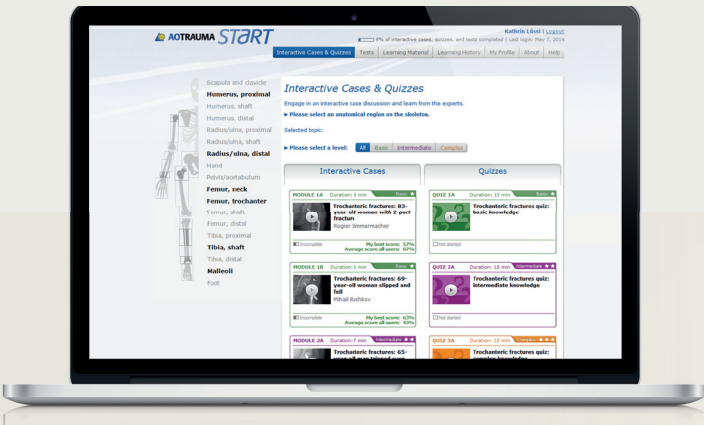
AOTRAUMA START

Kathrin Lössi | Logout
0% of interactive cases, quizzes, and tests completed | Last login: May 7, 2014

Interactive Cases & Quizzes | Tests | Learning Material | Learning History | My Profile | About | Help

Scapula and clavicle
Humerus, proximal
Humerus, shaft
Humerus, distal
Radius/ulna, proximal
Radius/ulna, shaft
Radius/ulna, distal
Hand
Pelvis/acetabulum
Femur, neck
Femur, trochanter
Femur, shaft
Femur, distal
Tibia, proximal
Tibia, shaft
Tibia, distal
Malleoli
Foot

Interactive Cases & Quizzes

Engage in an interactive case discussion and learn from the experts.

▶ Please select an anatomical region on the skeleton.

Selected topic:

▶ Please select a level: All | Basic | Intermediate | Complex

Interactive Cases

MODULE 1A Duration: 5 min Basic
Trochanteric fractures: 83-year-old woman with 2-part fracture
Rogier Simmermacher
Incomplete
My best score: 57%
Average score all users: 67%

MODULE 1B Duration: 5 min Basic
Trochanteric fractures: 69-year-old woman slipped and fell
Mihail Reshkov
Incomplete
My best score: 63%
Average score all users: 63%

MODULE 2A Duration: 7 min Intermediate
Trochanteric fractures: 65-year-old man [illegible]

Quizzes

QUIZ 1A Duration: 15 min Basic
Trochanteric fractures quiz: basic knowledge
Not started

QUIZ 2A Duration: 15 min Intermediate
Trochanteric fractures quiz: intermediate knowledge
Not started

QUIZ 3A Duration: 15 min Complex
Trochanteric fractures quiz: complex knowledge